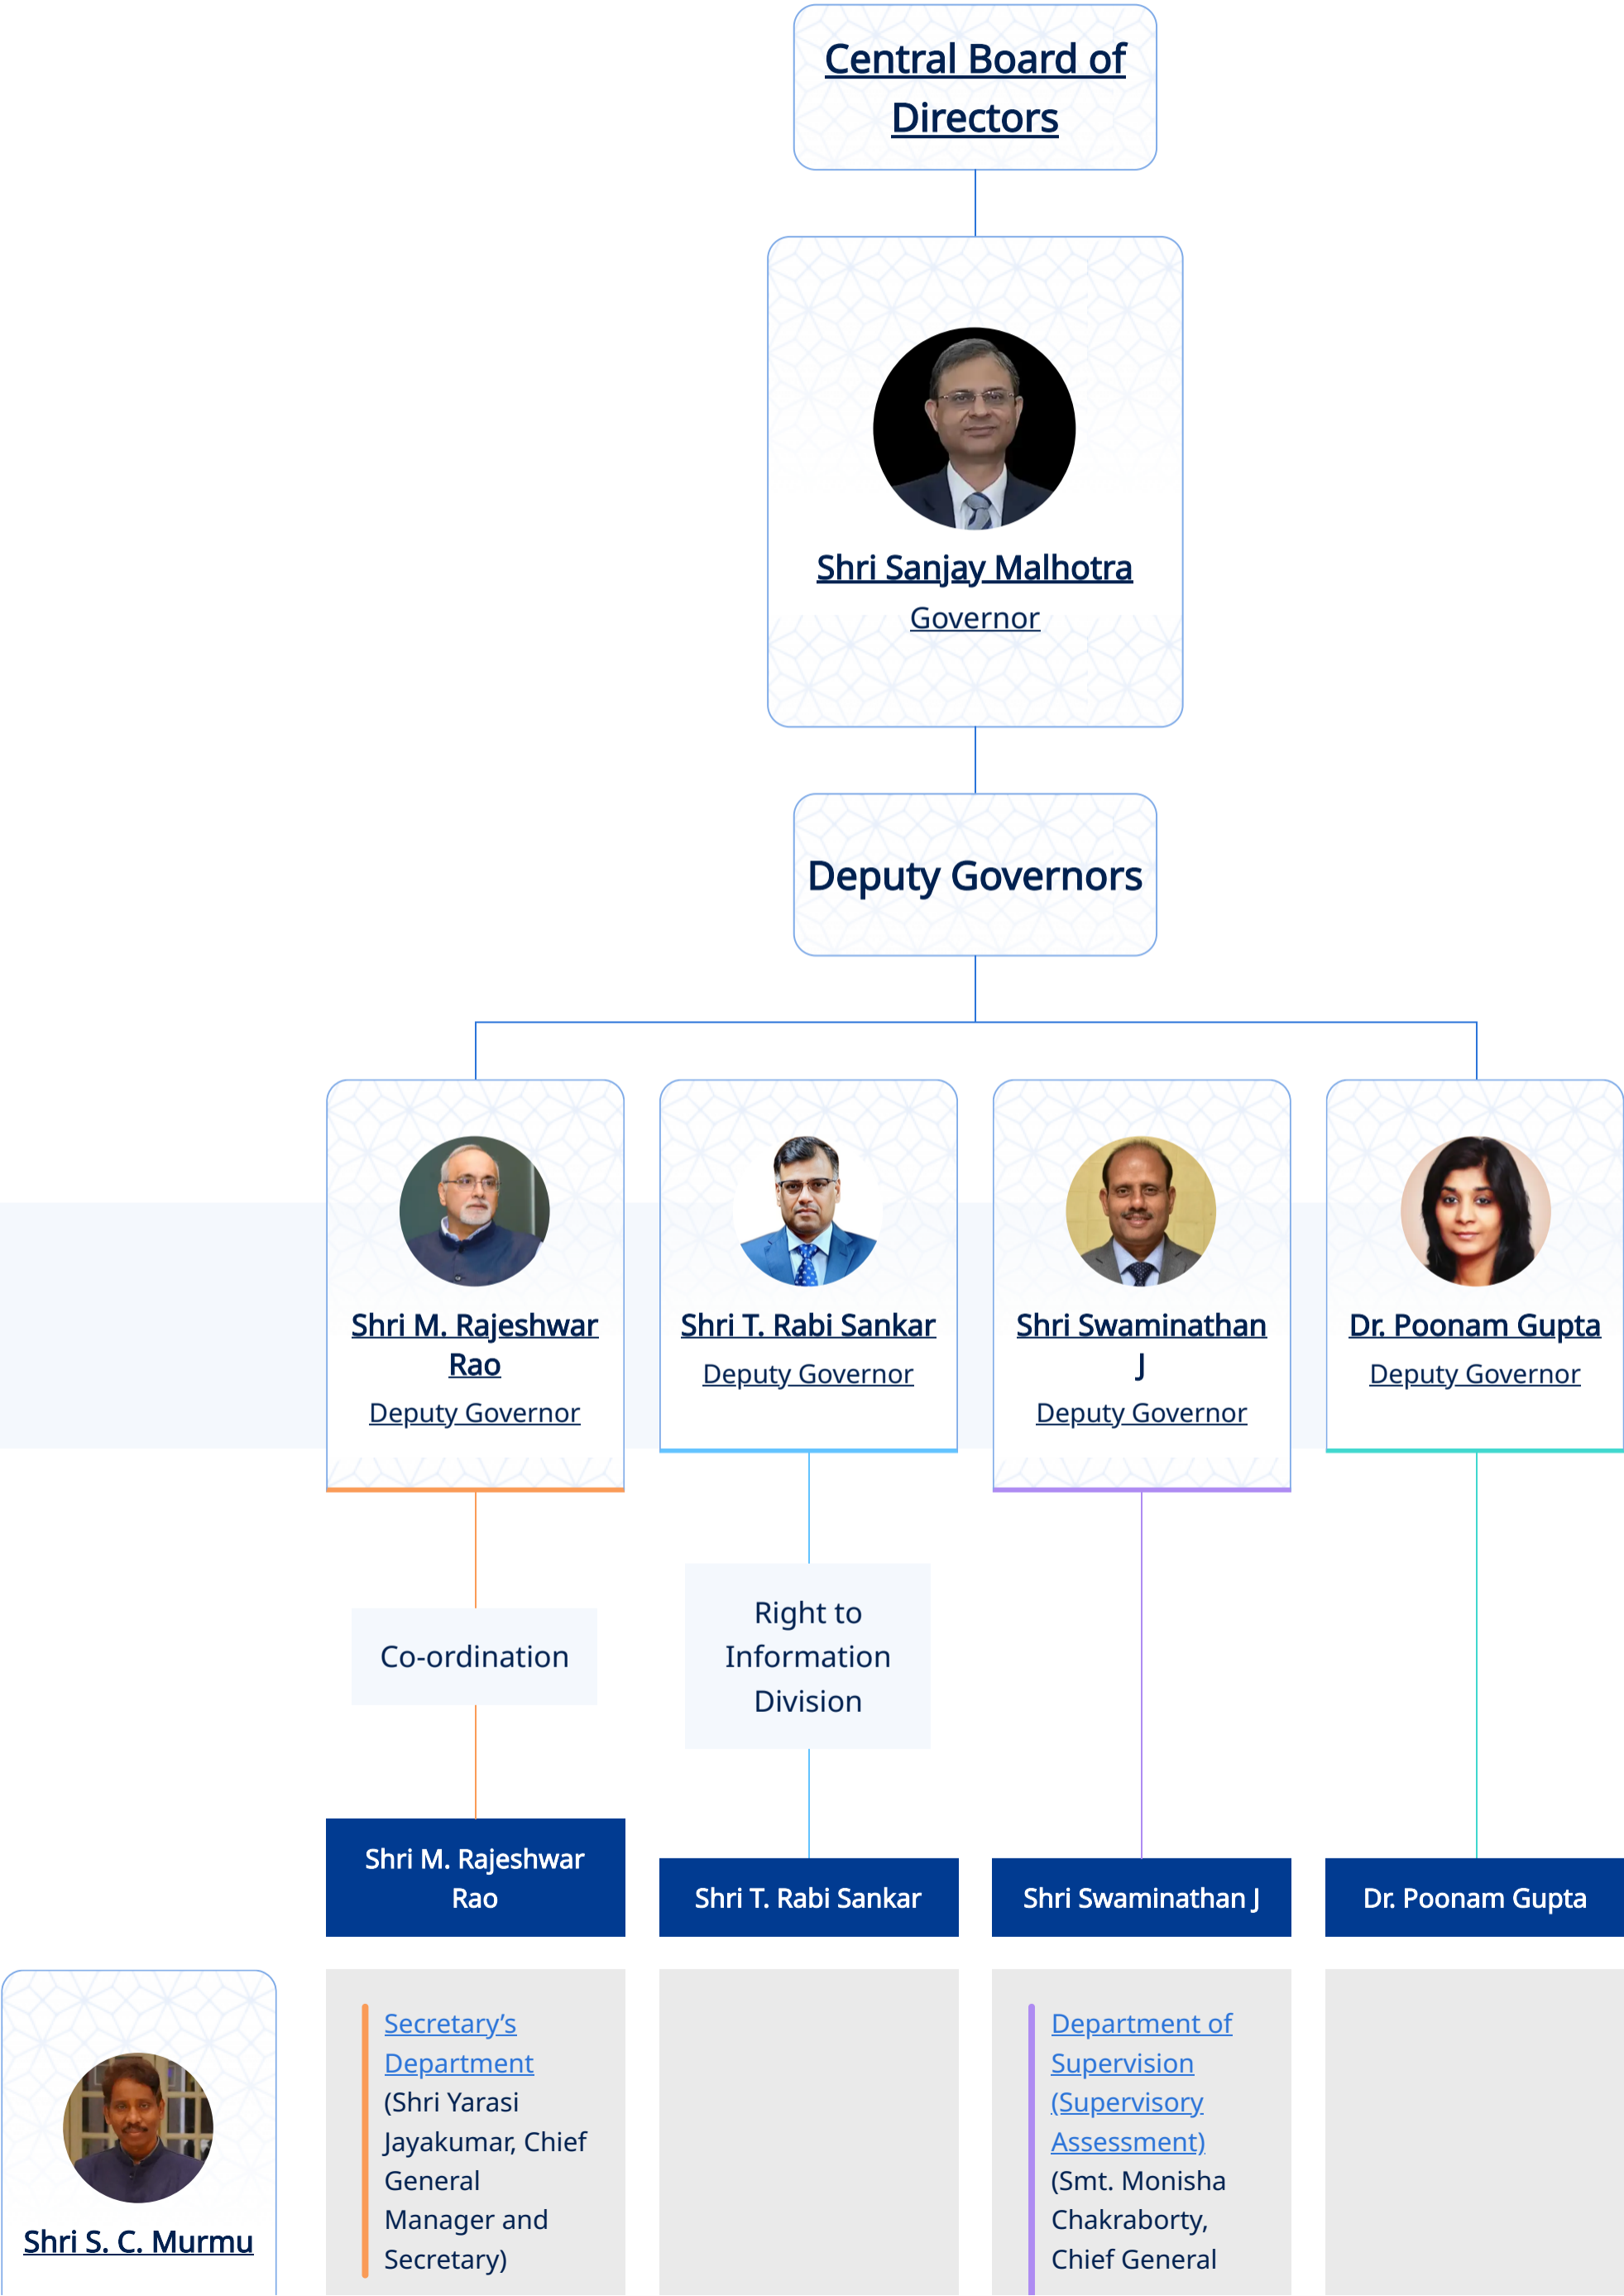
Central Board of Directors

Shri Sanjay Malhotra
Governor

Deputy Governors

Shri M. Rajeshwar Rao
Deputy Governor

Shri T. Rabi Sankar
Deputy Governor

Shri Swaminathan J
Deputy Governor

Dr. Poonam Gupta
Deputy Governor

Co-ordination

Right to Information Division

Shri M. Rajeshwar Rao

Shri T. Rabi Sankar

Shri Swaminathan J

Dr. Poonam Gupta

Shri S. C. Murmu

Secretary's Department (Shri Yarasi Jayakumar, Chief General Manager and Secretary)

Department of Supervision (Supervisory Assessment) (Smt. Monisha Chakraborty, Chief General